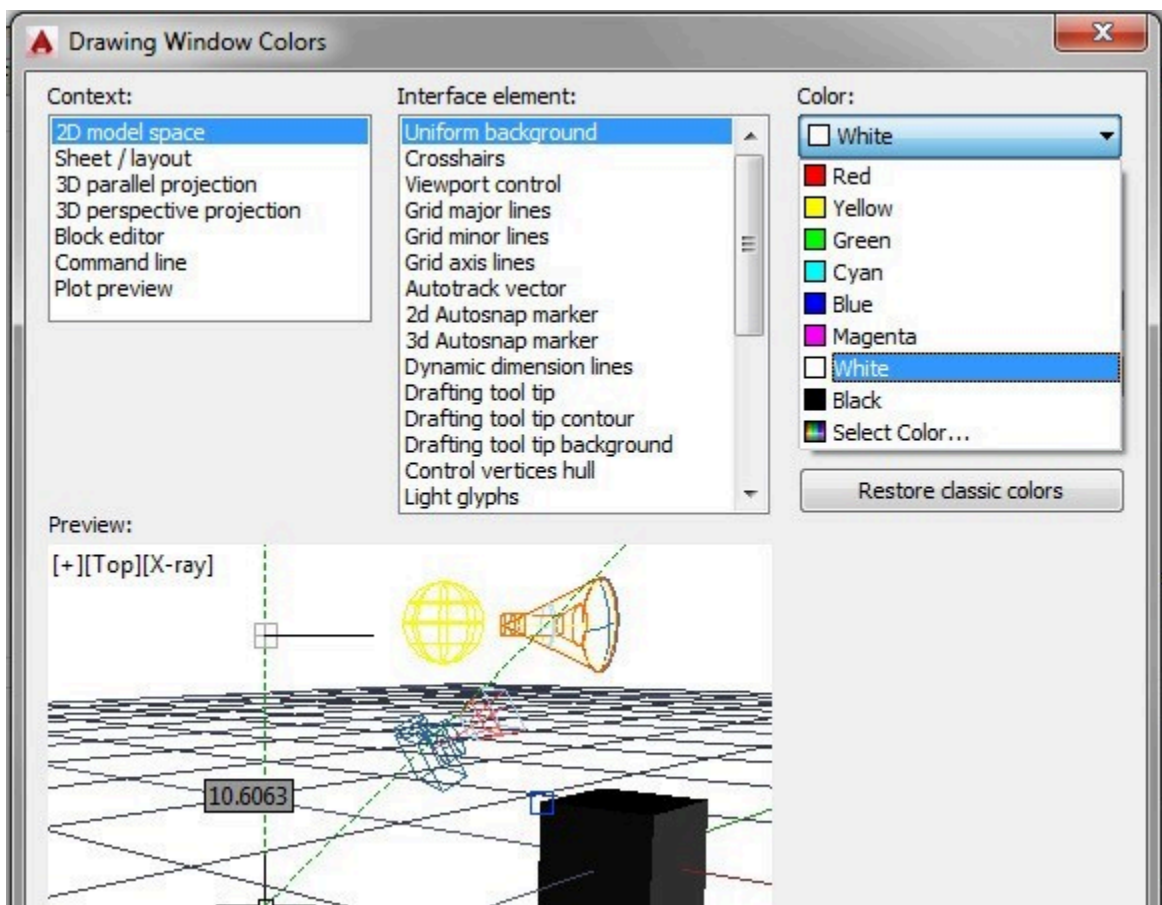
Drawing Window Colors

Context:
2D model space
Sheet / layout
3D parallel projection
3D perspective projection
Block editor
Command line
Plot preview

Interface element:
Uniform background
Crosshairs
Viewport control
Grid major lines
Grid minor lines
Grid axis lines
Autotrack vector
2d Autosnap marker
3d Autosnap marker
Dynamic dimension lines
Drafting tool tip
Drafting tool tip contour
Drafting tool tip background
Control vertices hull
Light glyphs

Color:
White
Red
Yellow
Green
Cyan
Blue
Magenta
White
Black
Select Color...

Restore classic colors

Preview:
[+][Top][X-ray]
10.6063